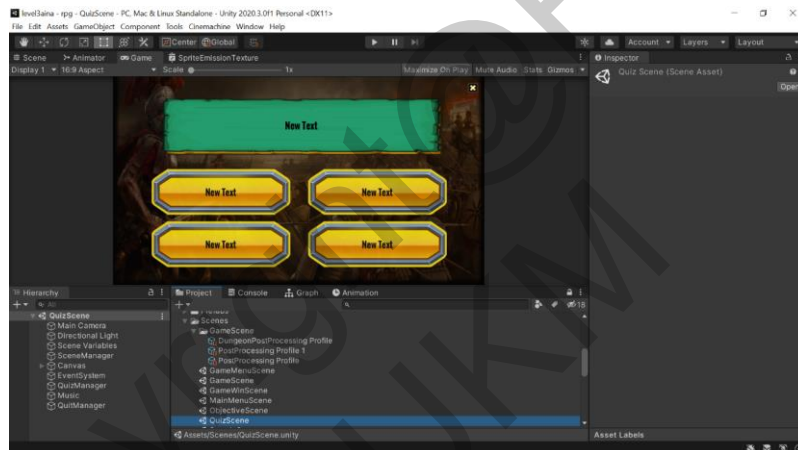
level3aina - rpg - QuizScene - PC, Mac & Linux Standalone - Unity 2020.3.0f1 Personal <DX11>

File Edit Assets GameObject Component Tools Cinemachine Window Help

Center Global

Account Layers Layout

Scene Animator Game SpriteEmissionTexture

Display 1 16:9 Aspect Scale 1x Maximize On Play Mute Audio Stats Gizmos

Inspector

Quiz Scene (Scene Asset)

Open

New Text

New Text

New Text

New Text

New Text

Hierarchy

QuizScene
Main Camera
Directional Light
Scene Variables
SceneManager
Canvas
EventSystem
QuizManager
Music
QuitManager

Project Console Graph Animation

Scenes
GameScene
DungeonPostProcessing Profile
PostProcessing Profile 1
PostProcessing Profile
GameMenuScene
GameScene
GameWinScene
MainMenuScene
ObjectiveScene
QuizScene

Assets/Scenes/QuizScene.unity

18

Asset Labels